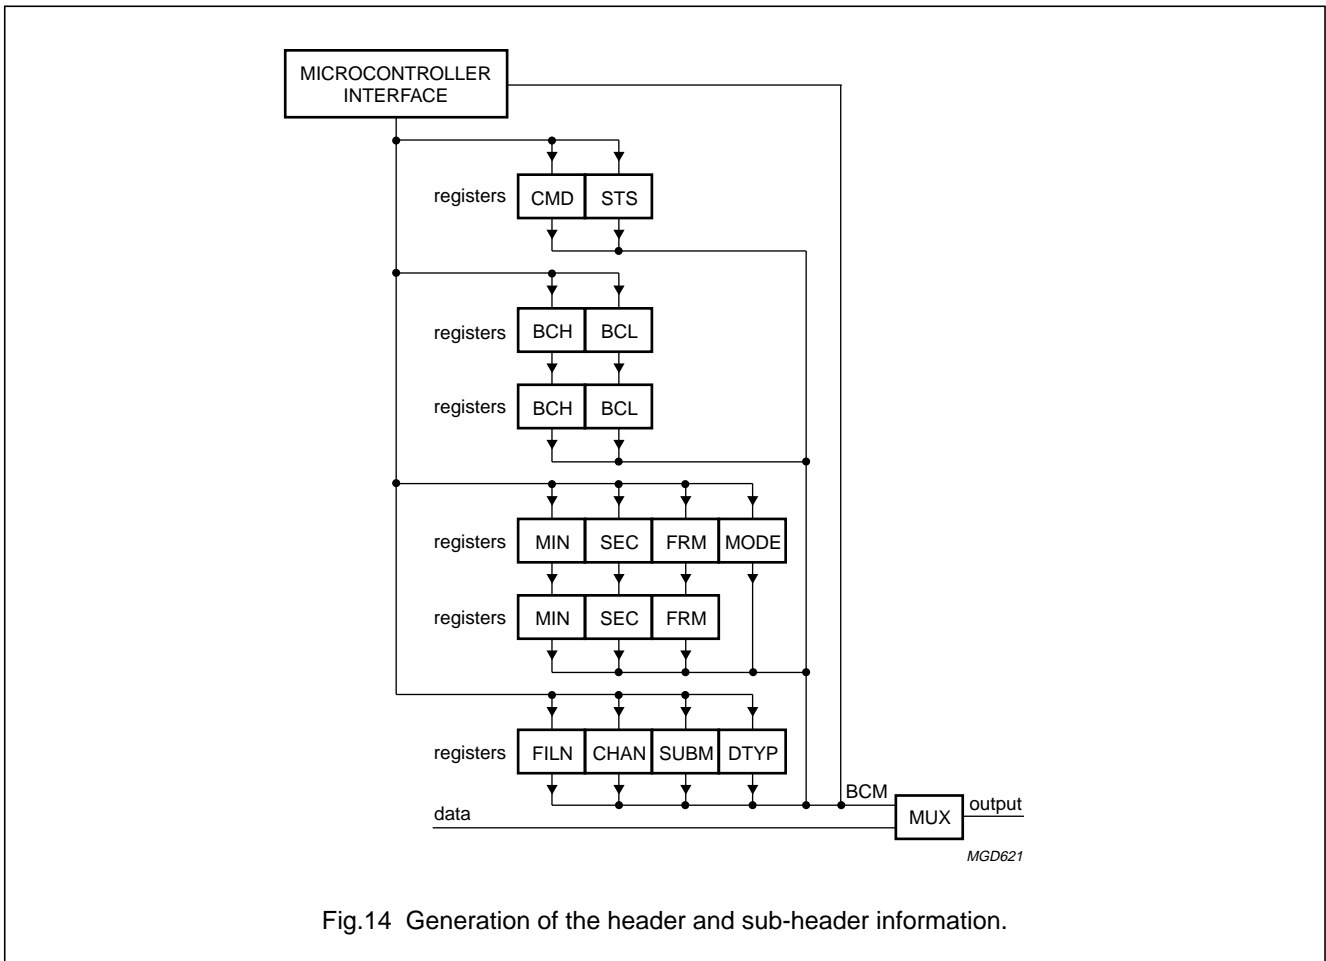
MICROCONTROLLER INTERFACE

registers CMD STS

registers BCH BCL

registers BCH BCL

registers MIN SEC FRM MODE

registers MIN SEC FRM

registers FILN CHAN SUBM DTYP

BCM

data

MUX

output

MGD621

Fig.14 Generation of the header and sub-header information.